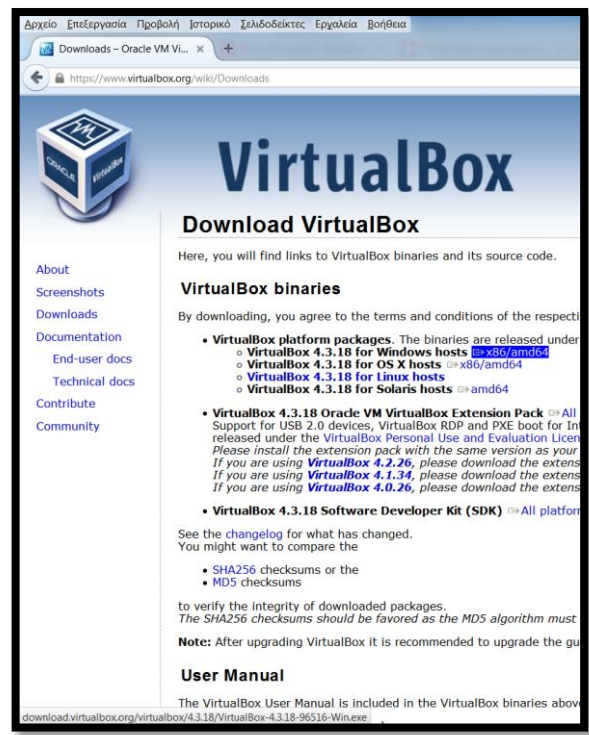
Αρχείο Επεξεργασία Προβολή Ιστορικό Σελιδοδείκτες Εργαλεία Βοήθεια

Downloads – Oracle VM Vi... × +

https://www.virtualbox.org/wiki/Downloads

ORACLE VirtualBox

VirtualBox

Download VirtualBox

Here, you will find links to VirtualBox binaries and its source code.

About
Screenshots
Downloads
Documentation
End-user docs
Technical docs
Contribute
Community

VirtualBox binaries

By downloading, you agree to the terms and conditions of the respecti

- VirtualBox platform packages. The binaries are released under
  - VirtualBox 4.3.18 for Windows hosts ⇒x86/amd64
  - VirtualBox 4.3.18 for OS X hosts ⇒x86/amd64
  - VirtualBox 4.3.18 for Linux hosts
  - VirtualBox 4.3.18 for Solaris hosts ⇒amd64

- VirtualBox 4.3.18 Oracle VM VirtualBox Extension Pack ⇒All
  Support for USB 2.0 devices, VirtualBox RDP and PXE boot for In
  released under the VirtualBox Personal Use and Evaluation Licen
  Please install the extension pack with the same version as your
  If you are using VirtualBox 4.2.26, please download the extens
  If you are using VirtualBox 4.1.34, please download the extens
  If you are using VirtualBox 4.0.26, please download the extens

- VirtualBox 4.3.18 Software Developer Kit (SDK) ⇒All platforr

See the changelog for what has changed.
You might want to compare the

- SHA256 checksums or the
- MD5 checksums

to verify the integrity of downloaded packages.
The SHA256 checksums should be favored as the MD5 algorithm must

Note: After upgrading VirtualBox it is recommended to upgrade the gu

User Manual

The VirtualBox User Manual is included in the VirtualBox binaries above

download.virtualbox.org/virtualbox/4.3.18/VirtualBox-4.3.18-96516-Win.exe